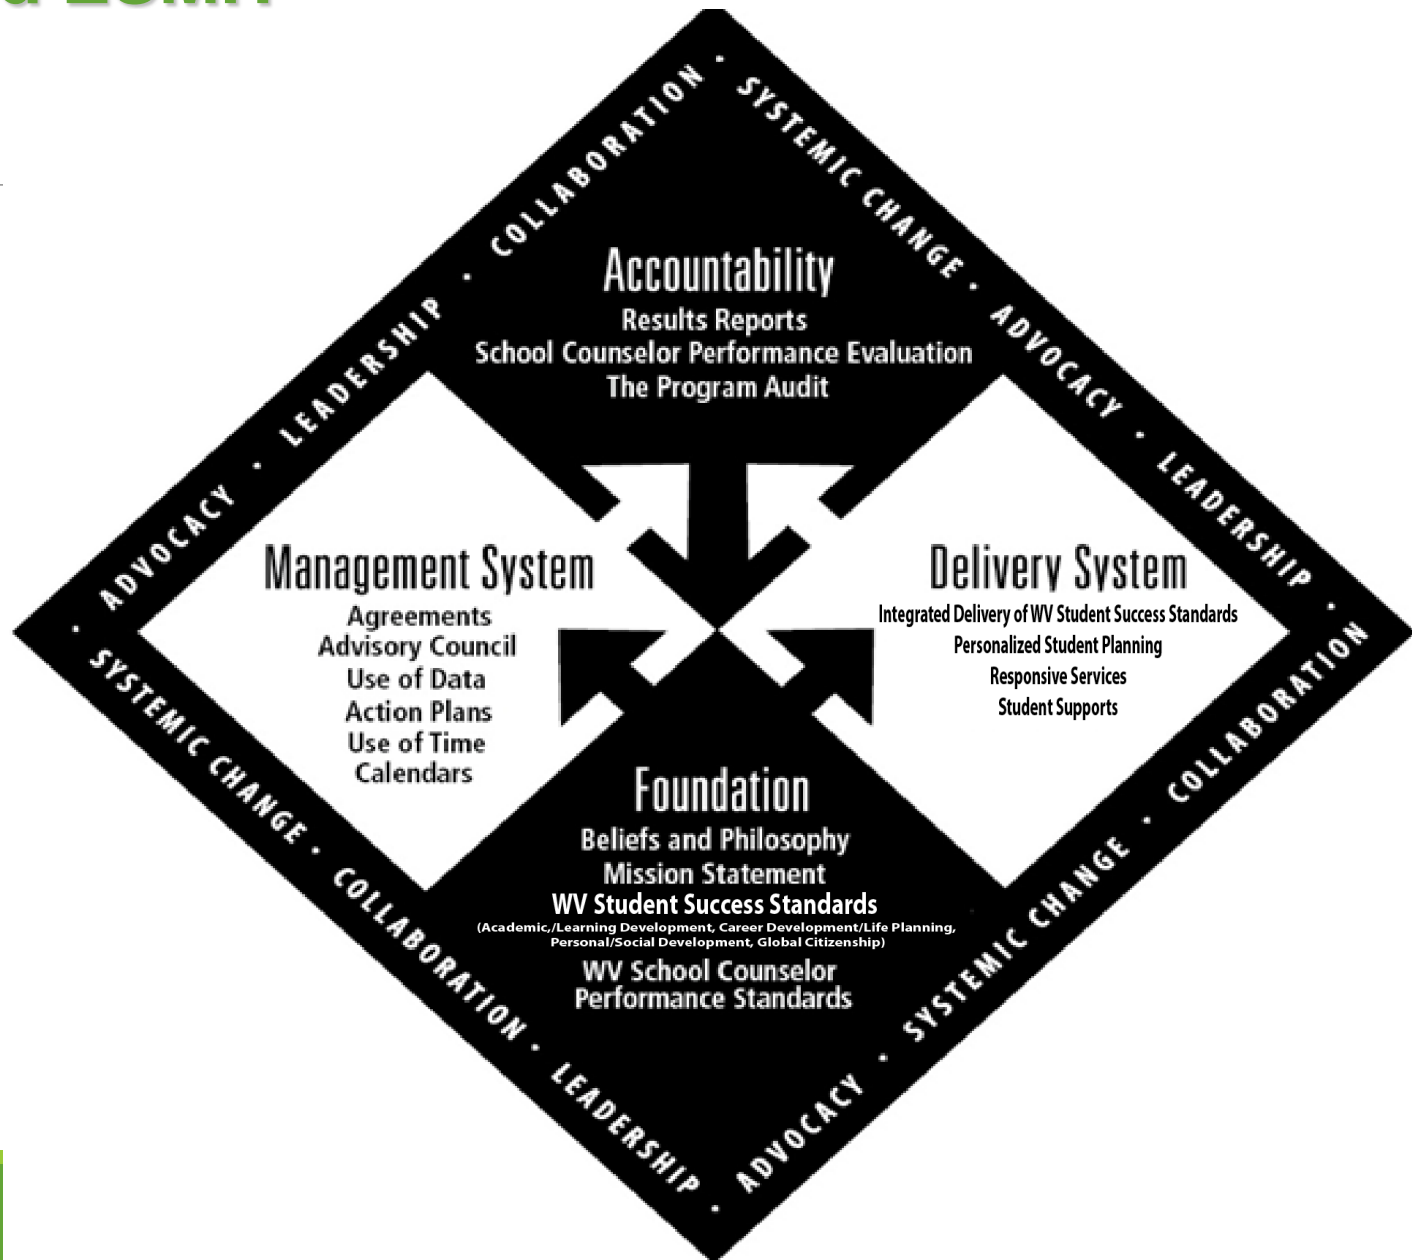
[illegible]

ADVOCACY • LEADERSHIP • COLLABORATION • SYSTEMIC CHANGE • ADVOCACY • LEADERSHIP • COLLABORATION • SYSTEMIC CHANGE • ADVOCACY • LEADERSHIP • COLLABORATION • SYSTEMIC CHANGE •

Accountability
Results Reports
School Counselor Performance Evaluation
The Program Audit

Management System
Agreements
Advisory Council
Use of Data
Action Plans
Use of Time
Calendars

Delivery System
Integrated Delivery of WV Student Success Standards
Personalized Student Planning
Responsive Services
Student Supports

Foundation
Beliefs and Philosophy
Mission Statement
WV Student Success Standards
(Academic,/Learning Development, Career Development/Life Planning, Personal/Social Development, Global Citizenship)
WV School Counselor Performance Standards